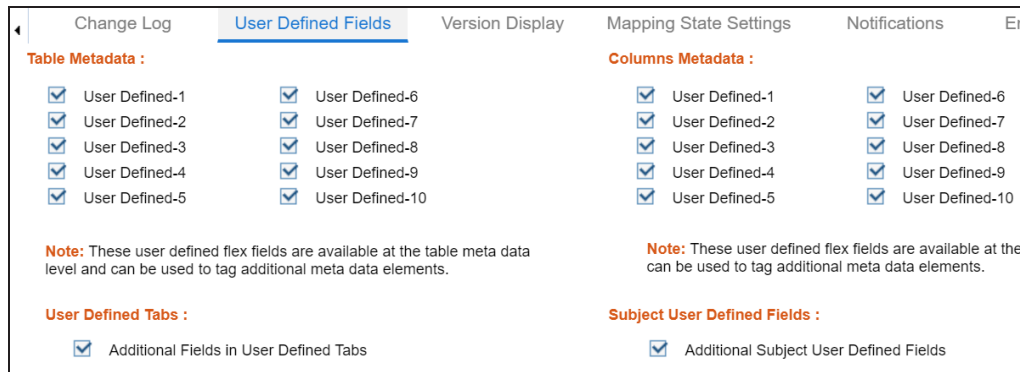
Change Log | User Defined Fields | Version Display | Mapping State Settings | Notifications | E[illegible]

Table Metadata :

User Defined-1
User Defined-2
User Defined-3
User Defined-4
User Defined-5

User Defined-6
User Defined-7
User Defined-8
User Defined-9
User Defined-10

Note: These user defined flex fields are available at the table meta data level and can be used to tag additional meta data elements.

User Defined Tabs :

Additional Fields in User Defined Tabs

Columns Metadata :

User Defined-1
User Defined-2
User Defined-3
User Defined-4
User Defined-5

User Defined-6
User Defined-7
User Defined-8
User Defined-9
User Defined-10

Note: These user defined flex fields are available at the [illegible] can be used to tag additional meta data elements.

Subject User Defined Fields :

Additional Subject User Defined Fields